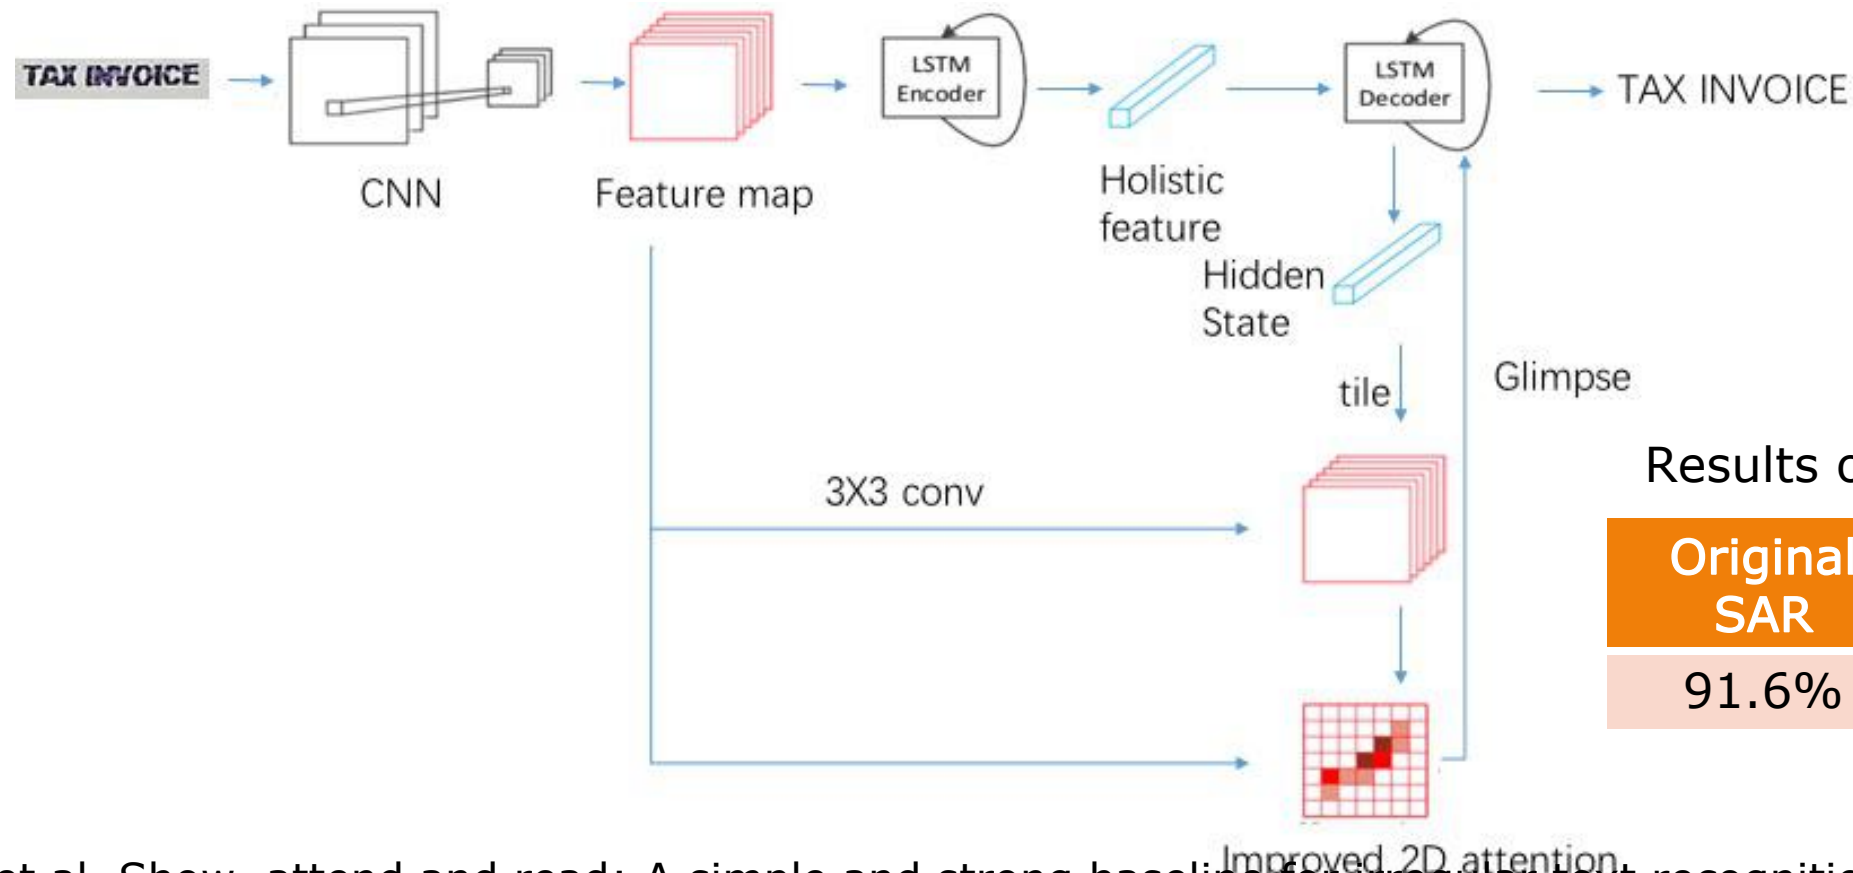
TAX INVOICE

CNN

Feature map

LSTM Encoder

Holistic feature

LSTM Decoder

TAX INVOICE

Hidden State

tile

Glimpse

3X3 conv

Improved 2D attention

Results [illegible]

| Original SAR |
|---|
| 91.6% |

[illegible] et al. Show, attend and read: A simple and strong baseline for irregular text recognitio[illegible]